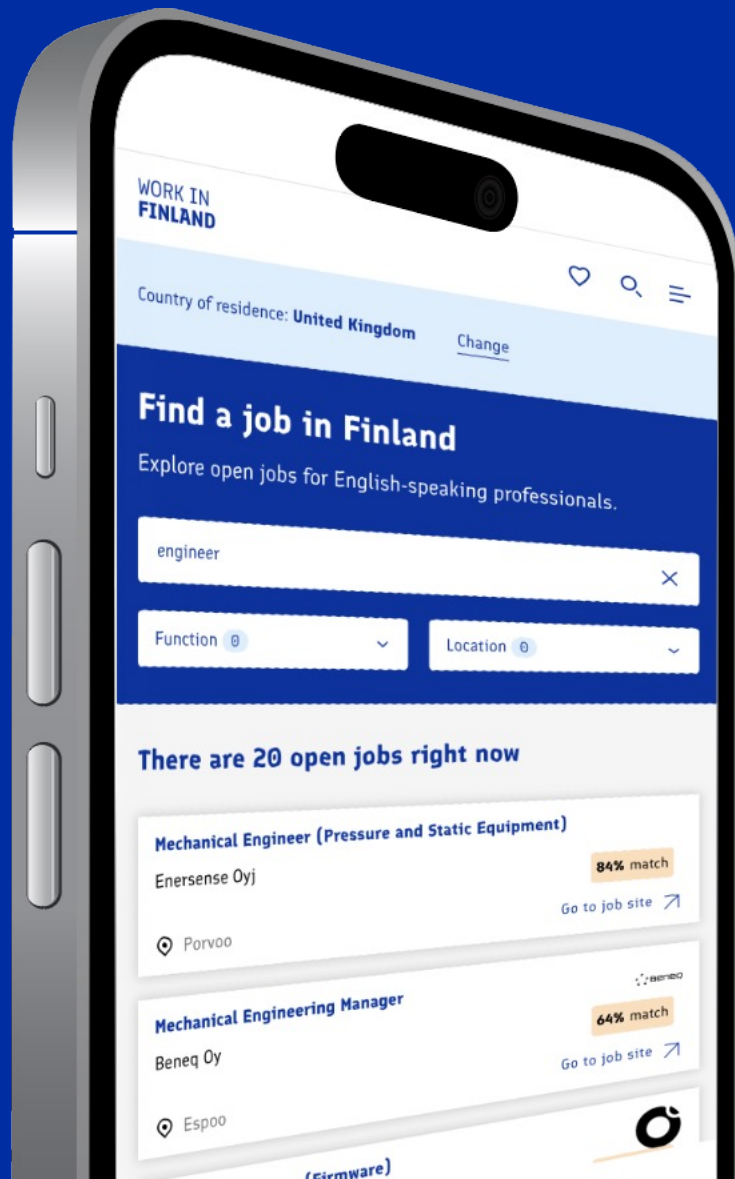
WORK IN
FINLAND

Country of residence: United Kingdom Change

Find a job in Finland

Explore open jobs for English-speaking professionals.

engineer

Function 0

Location 0

There are 20 open jobs right now

Mechanical Engineer (Pressure and Static Equipment)

Enersense Oyj

84% match

Go to job site

Porvoo

beneq

Mechanical Engineering Manager

Beneq Oy

64% match

Go to job site

Espoo

(Firmware)